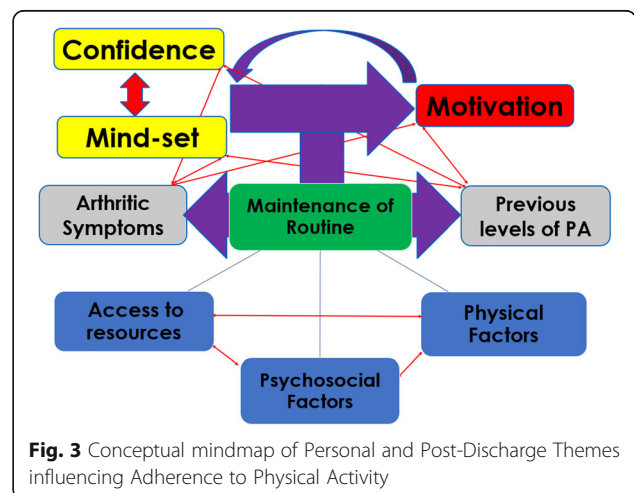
Confidence

Mind-set

Motivation

Arthritic Symptoms

Maintenance of Routine

Previous levels of PA

Access to resources

Physical Factors

Psychosocial Factors

**Fig. 3** Conceptual mindmap of Personal and Post-Discharge Themes influencing Adherence to Physical Activity